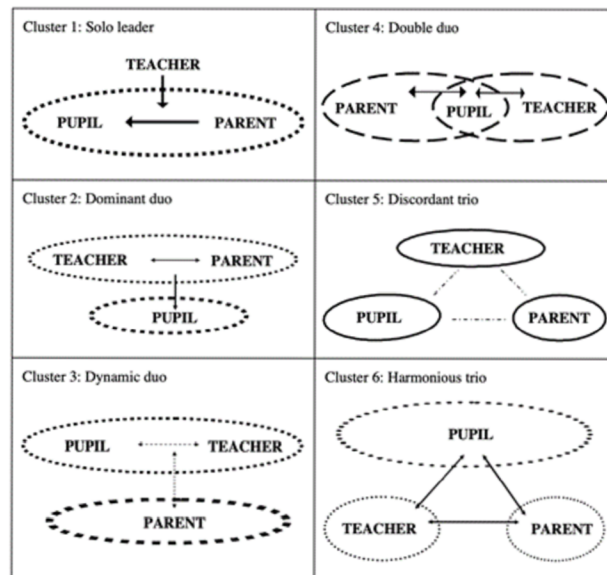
| Cluster 1: Solo leader<br><br>TEACHER<br>PUPIL PARENT | Cluster 4: Double duo<br><br>PARENT PUPIL TEACHER |
|---|---|
| Cluster 2: Dominant duo<br><br>TEACHER PARENT<br>PUPIL | Cluster 5: Discordant trio<br><br>TEACHER<br>PUPIL PARENT |
| Cluster 3: Dynamic duo<br><br>PUPIL TEACHER<br>PARENT | Cluster 6: Harmonious trio<br><br>PUPIL<br>TEACHER PARENT |